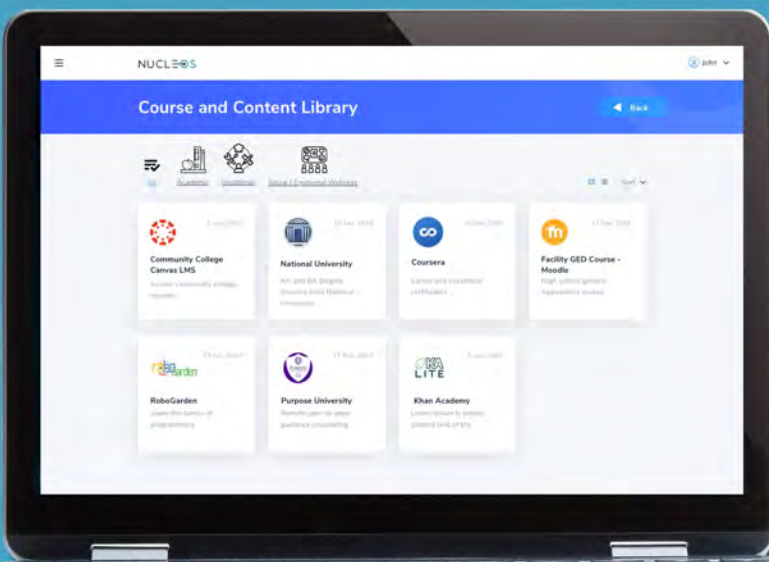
NUCLEOS

john

Course and Content Library

Back

All Academic Vocational Social / Emotional Wellness

Sort

Community College Canvas LMS

Access community college courses

National University

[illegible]

Coursera

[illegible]

Facility GED Course - Moodle

High school general equivalency course

robogarden

RoboGarden

Learn the basics of programming

Purpose University

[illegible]

KA LITE

Khan Academy

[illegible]